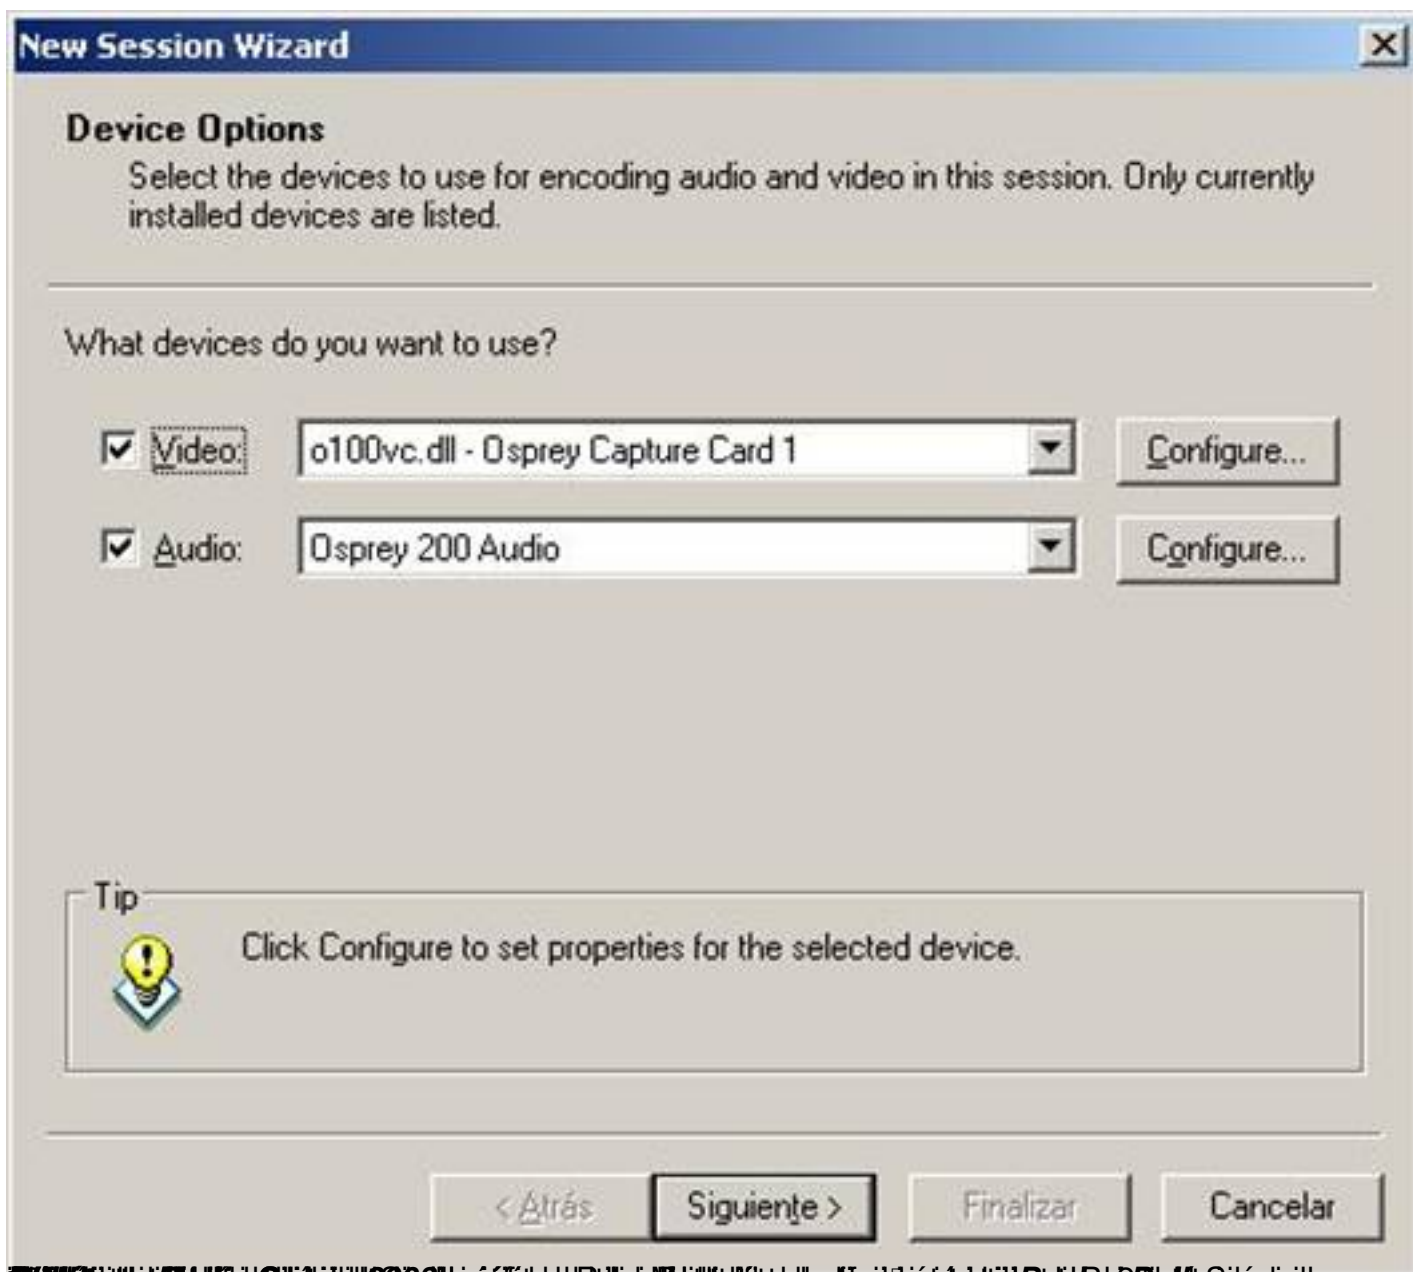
New Session Wizard

Device Options

Select the devices to use for encoding audio and video in this session. Only currently installed devices are listed.

What devices do you want to use?

Video: o100vc.dll - Osprey Capture Card 1 Configure...

Audio: Osprey 200 Audio Configure...

Tip

Click Configure to set properties for the selected device.

< Atrás Siguiente > Finalizar Cancelar

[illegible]